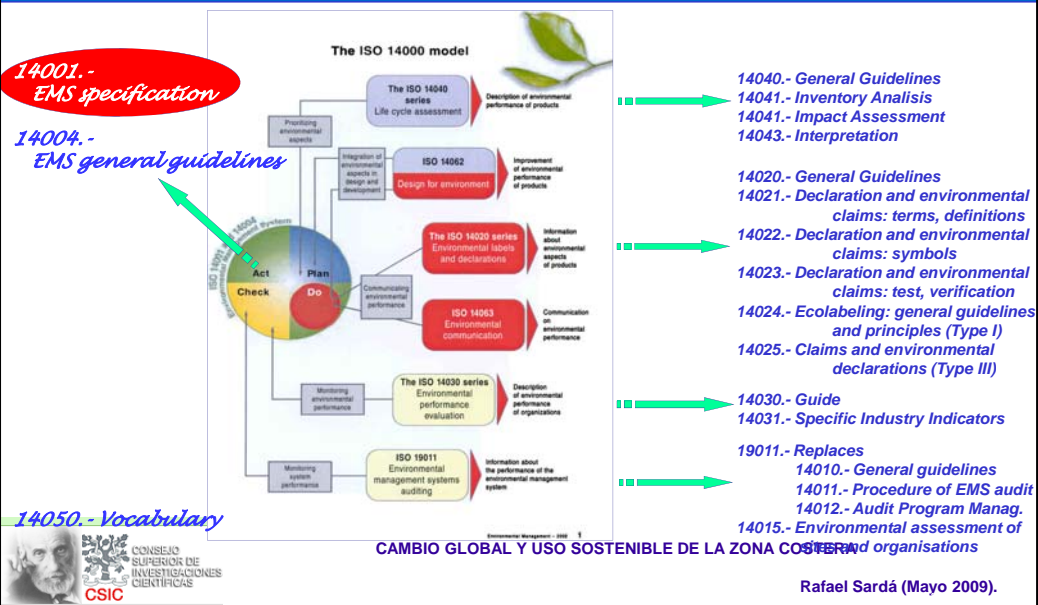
14001.-
EMS specification

14004.-
EMS general guidelines

The ISO 14000 model

Prioritizing environmental aspects

The ISO 14040 series
Life cycle assessment

Description of environmental performance of products

Integration of environmental aspects in design and development

ISO 14062
Design for environment

Improvement of environmental performance of products

ISO 14001 Environmental Management System ISO 14004

Act
Plan
Check
Do

Communicating environmental performance

The ISO 14020 series
Environmental labels and declarations

Information about environmental aspects of products

ISO 14063
Environmental communication

Communication on environmental performance

Monitoring environmental performance

The ISO 14030 series
Environmental performance evaluation

Description of environmental performance of organizations

Monitoring system performance

ISO 19011
Environmental management systems auditing

Information about the performance of the environmental management system

Environmental Management – 2008 1

14040.- General Guidelines
14041.- Inventory Analisis
14041.- Impact Assessment
14043.- Interpretation

14020.- General Guidelines
14021.- Declaration and environmental claims: terms, definitions
14022.- Declaration and environmental claims: symbols
14023.- Declaration and environmental claims: test, verification
14024.- Ecolabeling: general guidelines and principles (Type I)
14025.- Claims and environmental declarations (Type III)

14030.- Guide
14031.- Specific Industry Indicators

19011.- Replaces
14010.- General guidelines
14011.- Procedure of EMS audit
14012.- Audit Program Manag.
14015.- Environmental assessment of sites and organisations

14050.- Vocabulary

CONSEJO SUPERIOR DE INVESTIGACIONES CIENTÍFICAS
CSIC

CAMBIO GLOBAL Y USO SOSTENIBLE DE LA ZONA COSTERA

Rafael Sardá (Mayo 2009).